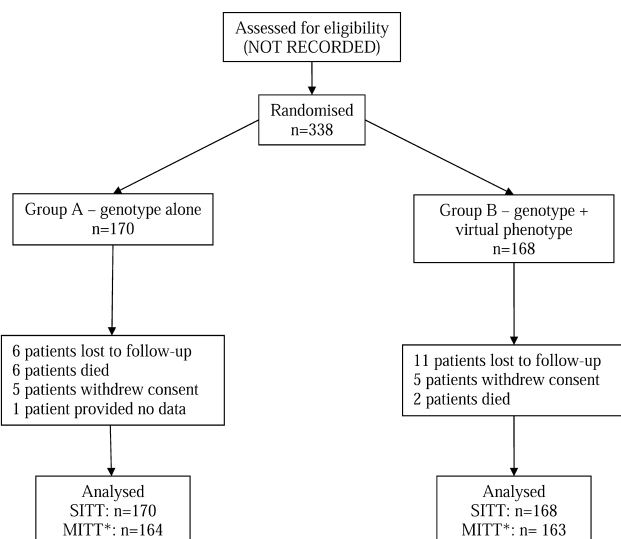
Assessed for eligibility
(NOT RECORDED)

Randomised
n=338

Group A – genotype alone
n=170

Group B – genotype + virtual phenotype
n=168

6 patients lost to follow-up
6 patients died
5 patients withdrew consent
1 patient provided no data

11 patients lost to follow-up
5 patients withdrew consent
2 patients died

Analysed
SITT: n=170
MITT*: n=164

Analysed
SITT: n=168
MITT*: n= 163